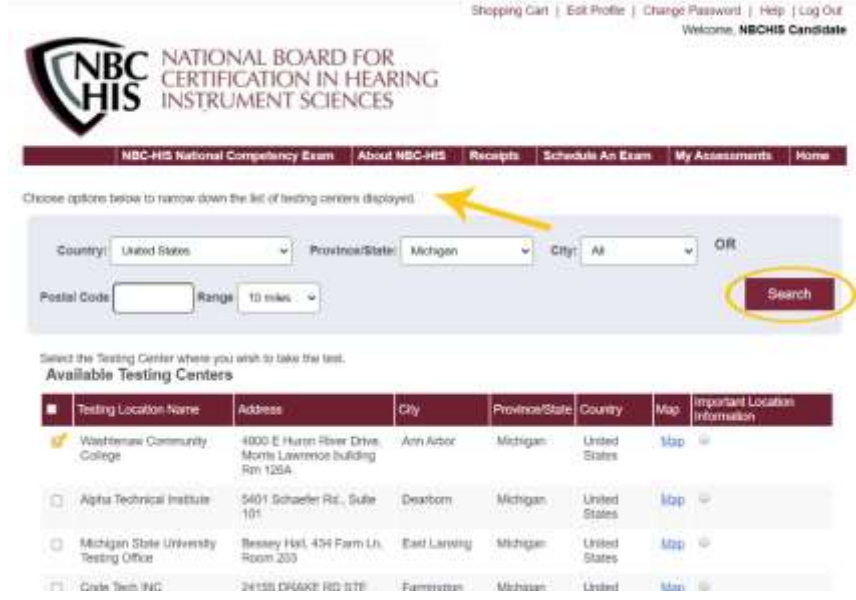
Shopping Cart | Edit Profile | Change Password | Help | Log Out
Welcome, NBCHIS Candidate

NBC HIS NATIONAL BOARD FOR CERTIFICATION IN HEARING INSTRUMENT SCIENCES

NBC-HIS National Competency Exam | About NBC-HIS | Receipts | Schedule An Exam | My Assessments | Home

Choose options below to narrow down the list of testing centers displayed.

Country: United States Province/State: Michigan City: All OR

Postal Code Range 10 miles Search

Select the Testing Center where you wish to take the test.

Available Testing Centers

| | Testing Location Name | Address | City | Province/State | Country | Map | Important Location Information |
|---|---|---|---|---|---|---|---|
| | Washtenaw Community College | 4800 E Huron River Drive, Morris Lawrence building Rm 126A | Ann Arbor | Michigan | United States | Map | |
| | Alpha Technical Institute | 5401 Schaefer Rd., Suite 101 | Dearborn | Michigan | United States | Map | |
| | Michigan State University Testing Office | Bessey Hall, 434 Farm Ln, Room 203 | East Lansing | Michigan | United States | Map | |
| | Code Tech INC | 24155 DRAKE RD STE | Farmington | Michigan | United | Map | |